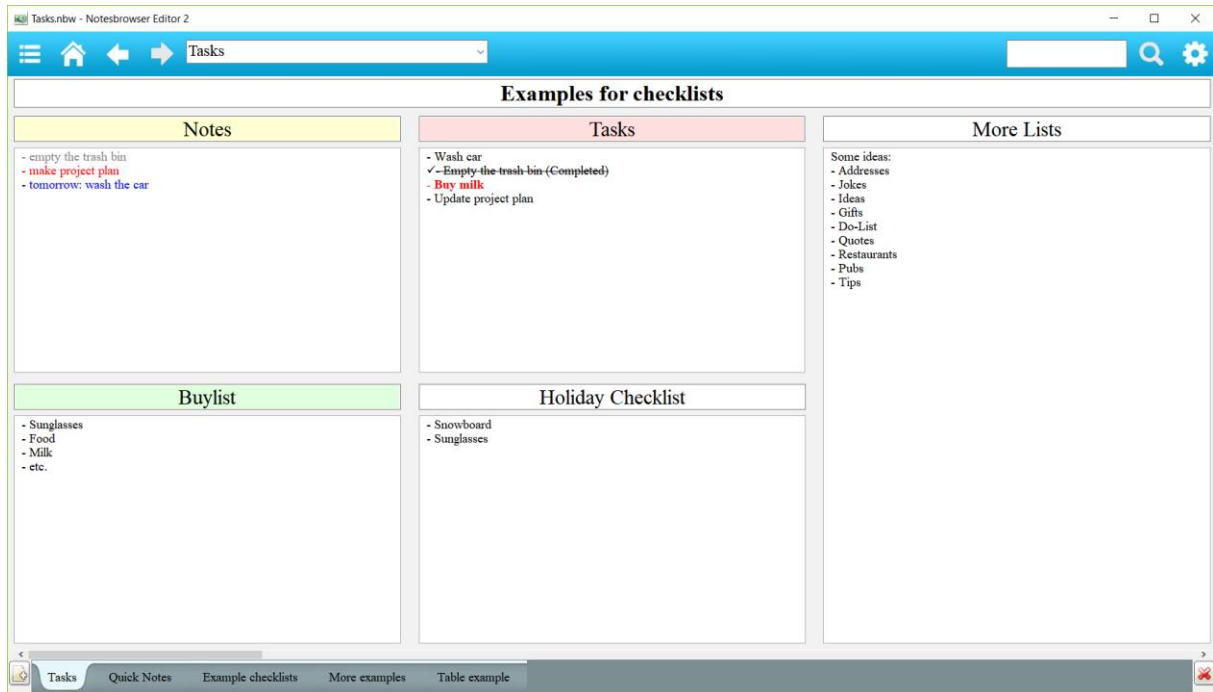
Tasks.nbw - Notesbrowser Editor 2

Tasks

Examples for checklists

Notes

- empty the trash bin
- make project plan
- tomorrow: wash the car

Tasks

- Wash car
✓- Empty the trash bin (Completed)
- Buy milk
- Update project plan

More Lists

Some ideas:
- Addresses
- Jokes
- Ideas
- Gifts
- Do-List
- Quotes
- Restaurants
- Pubs
- Tips

Buylist

- Sunglasses
- Food
- Milk
- etc.

Holiday Checklist

- Snowboard
- Sunglasses

Tasks Quick Notes Example checklists More examples Table example